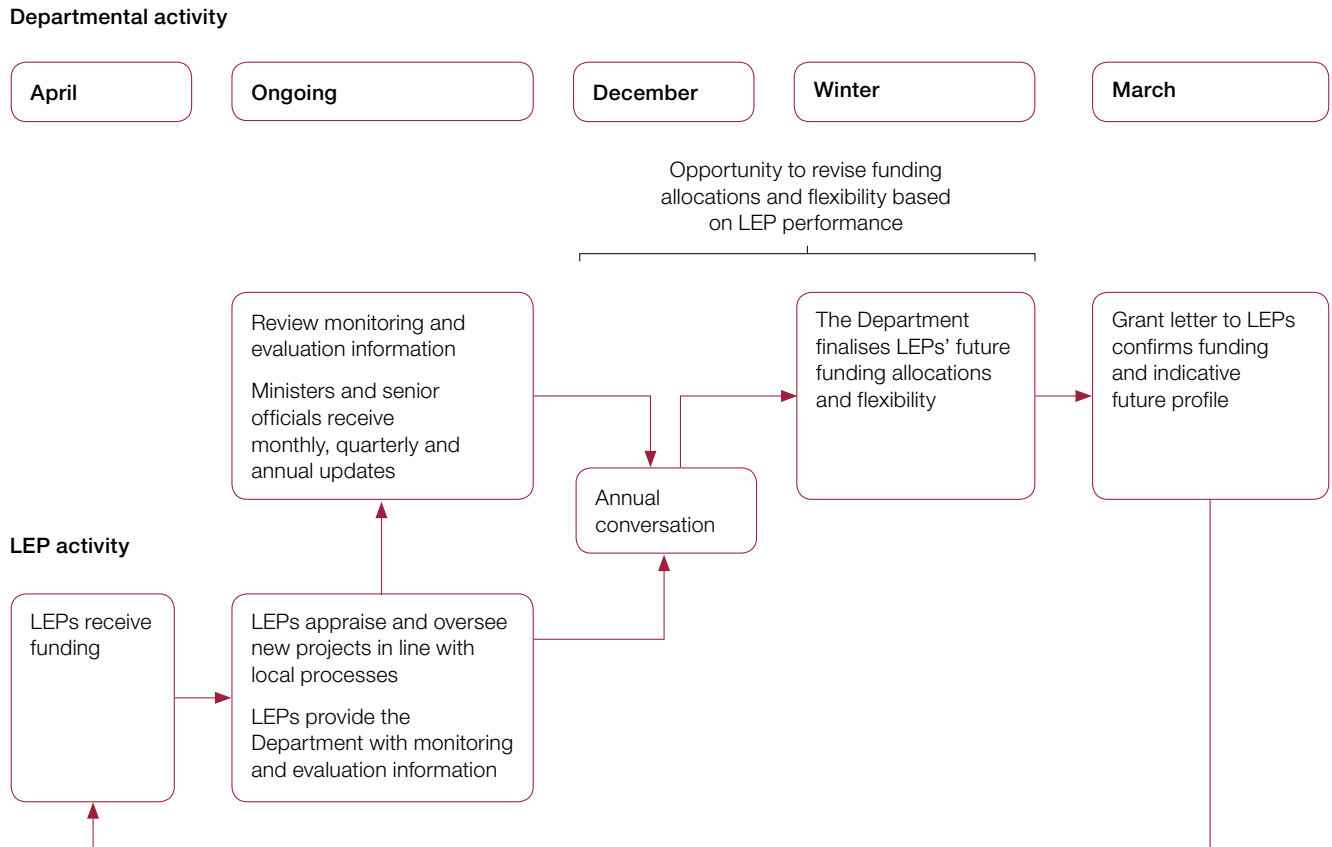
Departmental activity

April

Ongoing

December

Winter

March

Opportunity to revise funding allocations and flexibility based on LEP performance

Review monitoring and evaluation information

Ministers and senior officials receive monthly, quarterly and annual updates

The Department finalises LEPs' future funding allocations and flexibility

Grant letter to LEPs confirms funding and indicative future profile

Annual conversation

LEP activity

LEPs receive funding

LEPs appraise and oversee new projects in line with local processes

LEPs provide the Department with monitoring and evaluation information